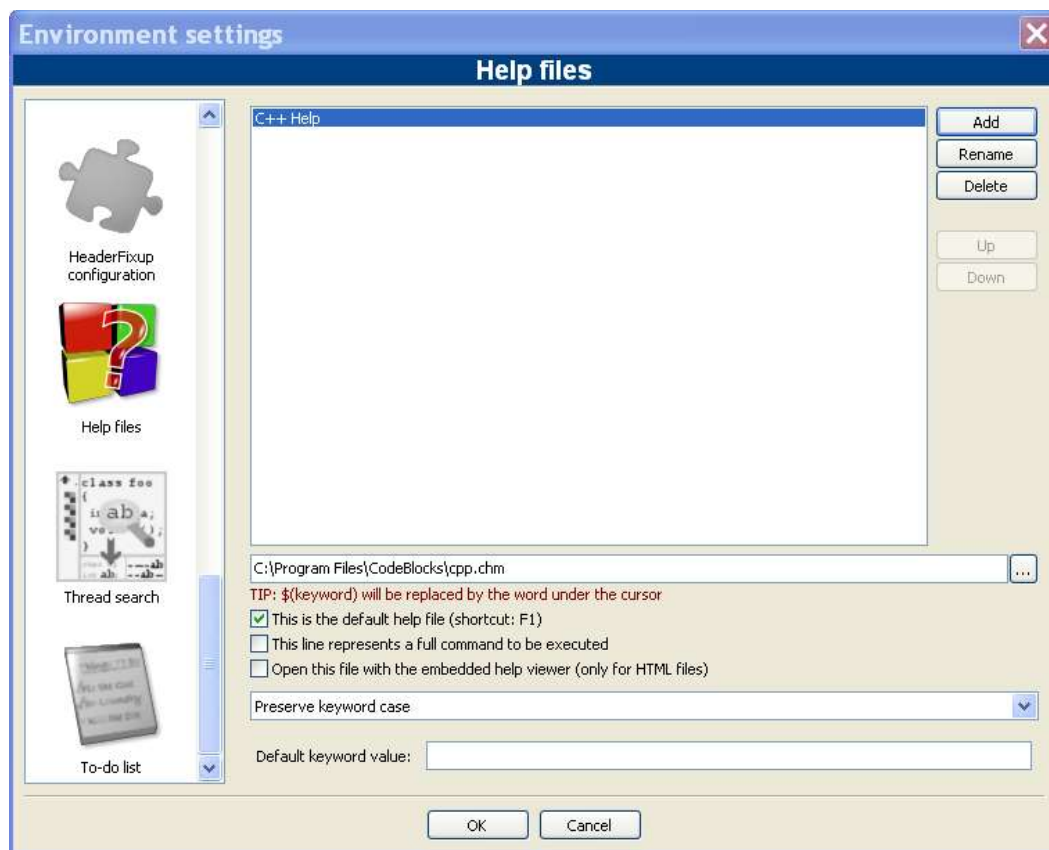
Environment settings

Help files

HeaderFixup configuration

Help files

class foo
ab

Thread search

To-do list

C++ Help

Add
Rename
Delete
Up
Down

C:\Program Files\CodeBlocks\cpp.chm
...
TIP: $(keyword) will be replaced by the word under the cursor
This is the default help file (shortcut: F1)
This line represents a full command to be executed
Open this file with the embedded help viewer (only for HTML files)

Preserve keyword case

Default keyword value:

OK
Cancel